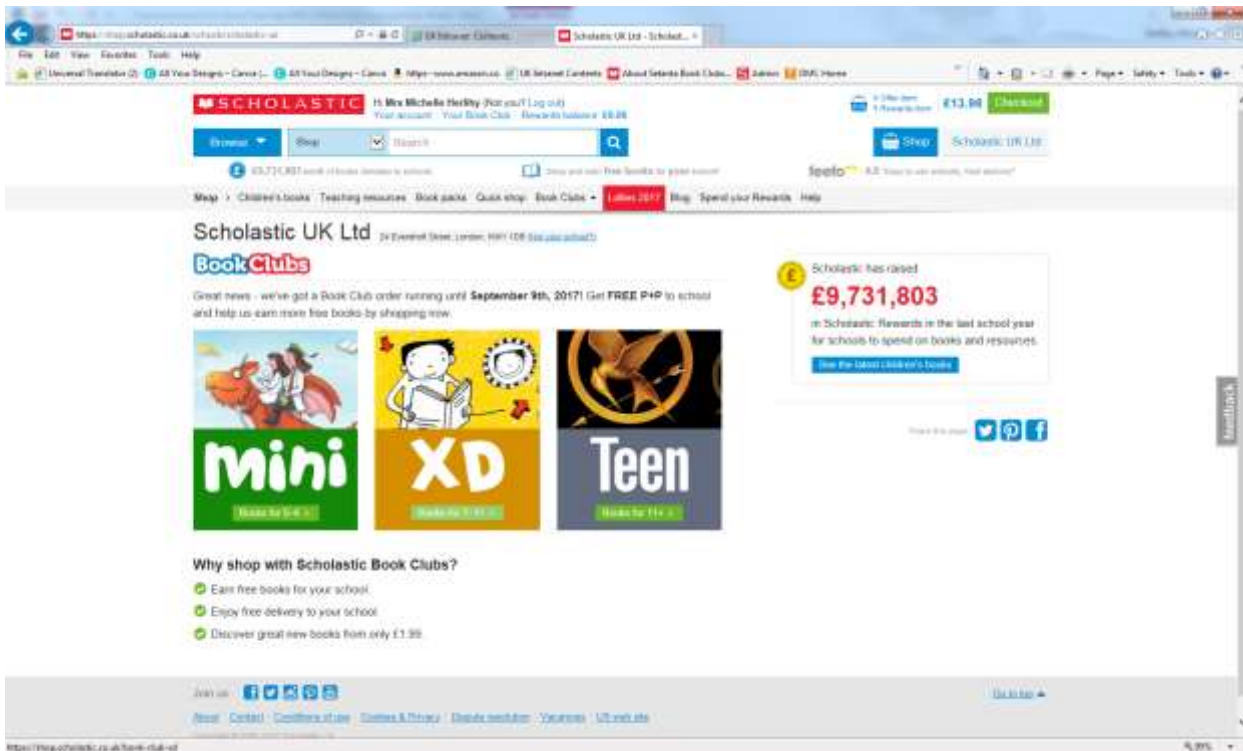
Scholastic UK Ltd - Scholast... ×

File Edit View Favorites Tools Help

SCHOLASTIC Hi Mrs Michelle Herlihy (Not you? Log out) Your account Your Book Club Rewards balance: £0.00

£13.98 Checkout

Browse Shop Search

Shop Scholastic UK Ltd

feefo 4.8

Shop > Children's books Teaching resources Book packs Quick shop Book Clubs Lollies 2017 Blog Spend your Rewards Help

Scholastic UK Ltd

Book Clubs

Great news - we've got a Book Club order running until September 9th, 2017! Get FREE P+P to school and help us earn more free books by shopping now.

Mini
Books for 5-8 >

XD
Books for 7-11 >

Teen
Books for 11+ >

£

Scholastic has raised

£9,731,803

in Scholastic Rewards in the last school year for schools to spend on books and resources.

See the latest children's books

Feedback

Why shop with Scholastic Book Clubs?

Earn free books for your school.

Enjoy free delivery to your school.

Discover great new books from only £1.99.

Join us

Go to top

About Contact Conditions of use Cookies & Privacy Dispute resolution Vacancies US web site

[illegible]